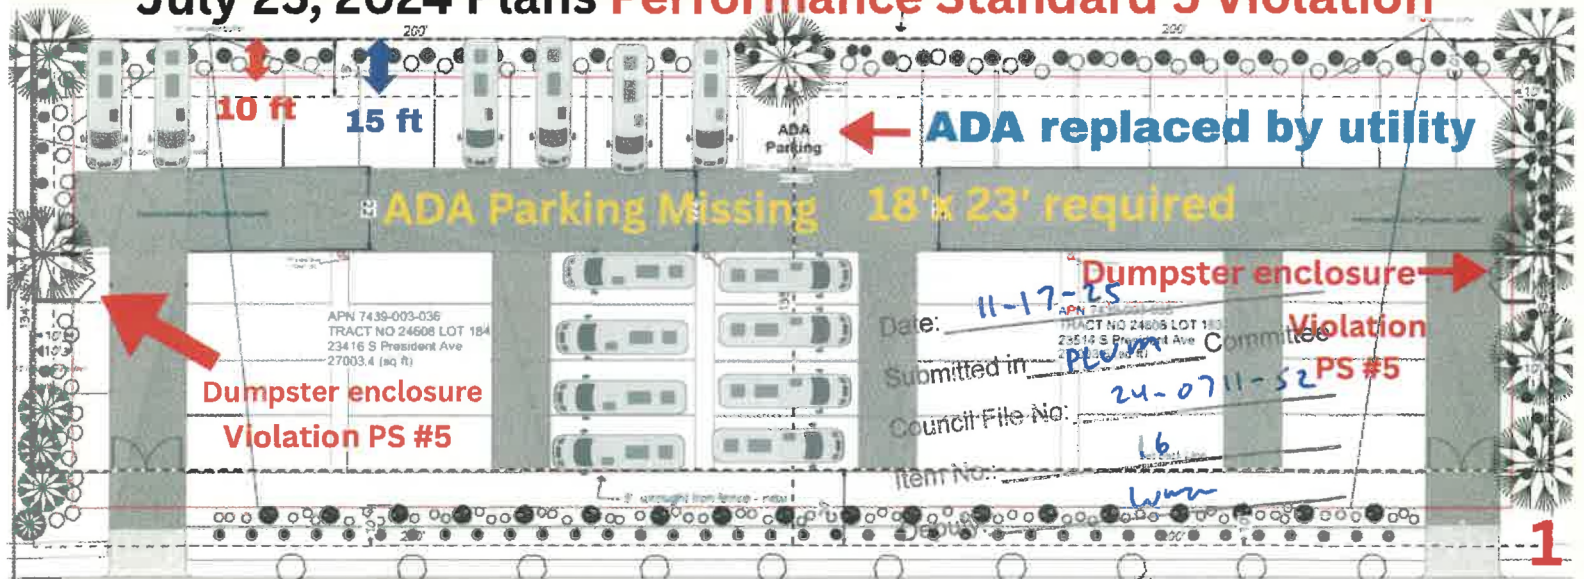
July 23, 2024 Plans Performance Standard 5 Violation

200'

200'

10 ft

15 ft

ADA Parking

ADA replaced by utility

ADA Parking Missing 18' x 23' required

Dumpster enclosure

Violation PS #5

APN 7439-003-036
TRACT NO 24608 LOT 184
23416 S President Ave
27003.4 (sq ft)

Dumpster enclosure

Violation PS #5

Date: 11-17-25

APN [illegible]
TRACT NO 24608 LOT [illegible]
23514 S President Ave

Submitted in PLUM Committee

Council File No: 24-0711-S2

Item No.: 16

Deputy: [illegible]

1